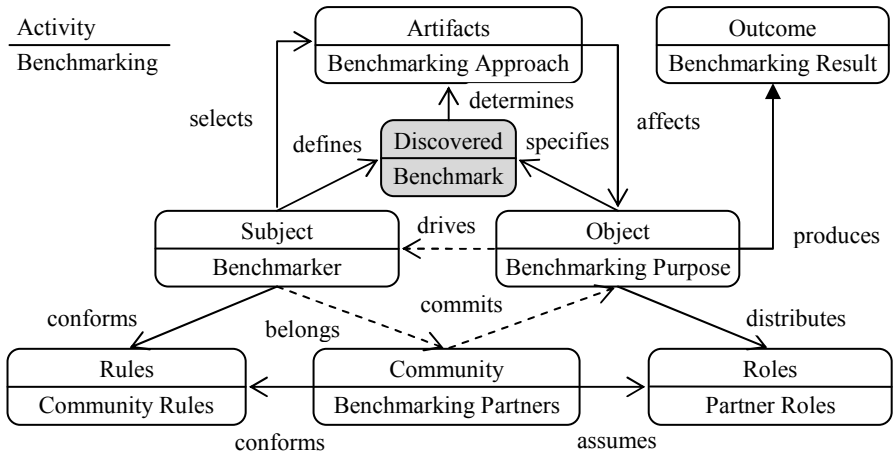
Activity

Benchmarking

Artifacts

Benchmarking Approach

Outcome

Benchmarking Result

selects

determines

defines

Discovered

Benchmark

specifies

affects

Subject

Benchmarker

drives

Object

Benchmarking Purpose

produces

commits

conforms

belongs

distributes

Rules

Community Rules

Community

Benchmarking Partners

Roles

Partner Roles

conforms

assumes